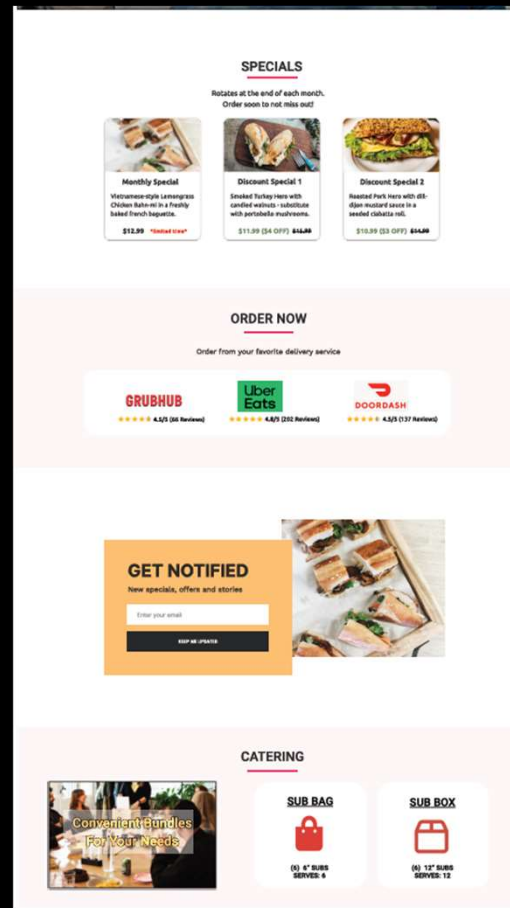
SPECIALS

Rotates at the end of each month. Order soon to not miss out!

Monthly Special

Vietnamese-style Lemongrass Chicken Bahn-mi in a freshly baked french baguette.

$12.99 *Limited time*

Discount Special 1

Smoked Turkey Hero with candied walnuts - substitute with portobello mushrooms.

$11.99 ($4 OFF) $15.99

Discount Special 2

Roasted Pork Hero with dill-dijon mustard sauce in a seeded ciabatta roll.

$10.99 ($3 OFF) $14.99

ORDER NOW

Order from your favorite delivery service

GRUBHUB
4.5/5 (66 Reviews)

Uber Eats
4.8/5 (202 Reviews)

DOORDASH
4.5/5 (137 Reviews)

GET NOTIFIED

New specials, offers and stories

Enter your email

KEEP ME UPDATED

CATERING

Convenient Bundles For Your Needs

SUB BAG

(6) 6" SUBS
SERVES: 6

SUB BOX

(6) 12" SUBS
SERVES: 12